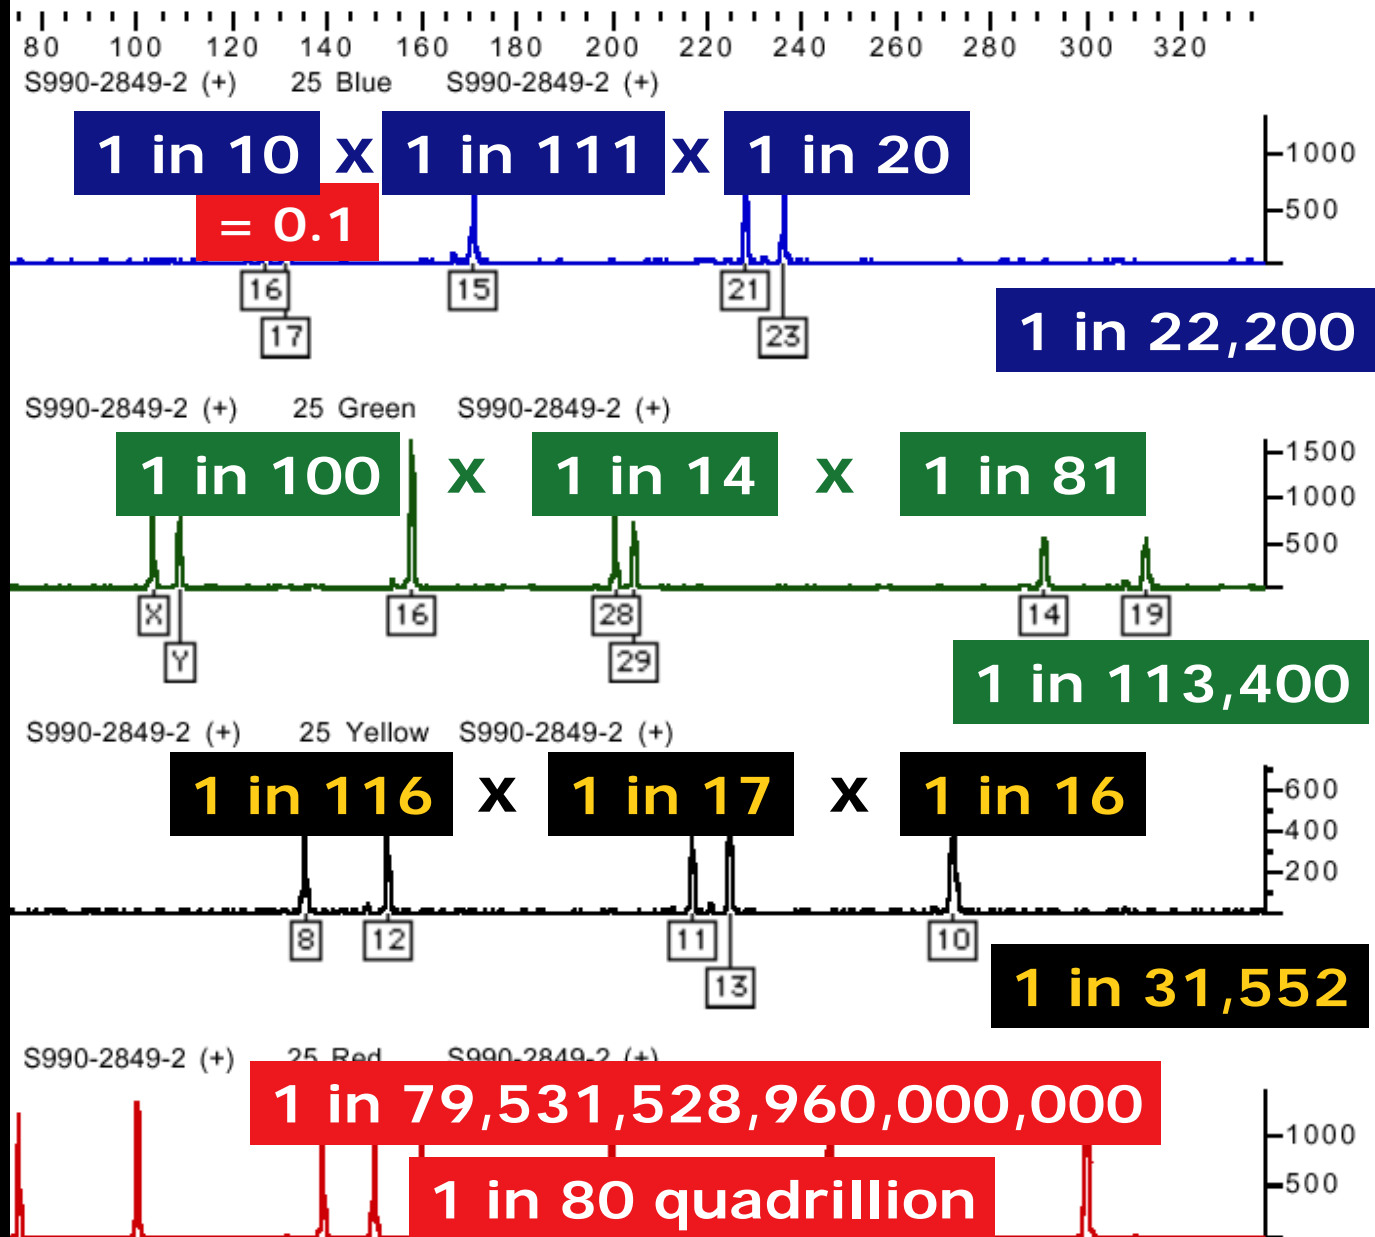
80 100 120 140 160 180 200 220 240 260 280 300 320

S990-2849-2 (+) 25 Blue S990-2849-2 (+)

1 in 10 x 1 in 111 x 1 in 20

= 0.1

1000
500

16
17
15
21
23

1 in 22,200

S990-2849-2 (+) 25 Green S990-2849-2 (+)

1 in 100 x 1 in 14 x 1 in 81

1500
1000
500

X
Y
16
28
29
14
19

1 in 113,400

S990-2849-2 (+) 25 Yellow S990-2849-2 (+)

1 in 116 x 1 in 17 x 1 in 16

600
400
200

8
12
11
13
10

1 in 31,552

S990-2849-2 (+) 25 Red S990-2849-2 (+)

1 in 79,531,528,960,000,000

1 in 80 quadrillion

1000
500